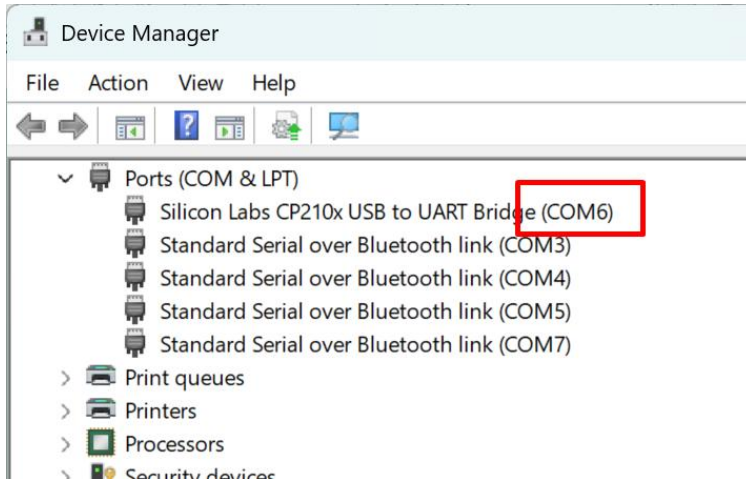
Device Manager

File Action View Help

Ports (COM & LPT)
Silicon Labs CP210x USB to UART Bridge (COM6)
Standard Serial over Bluetooth link (COM3)
Standard Serial over Bluetooth link (COM4)
Standard Serial over Bluetooth link (COM5)
Standard Serial over Bluetooth link (COM7)
Print queues
Printers
Processors
Security devices